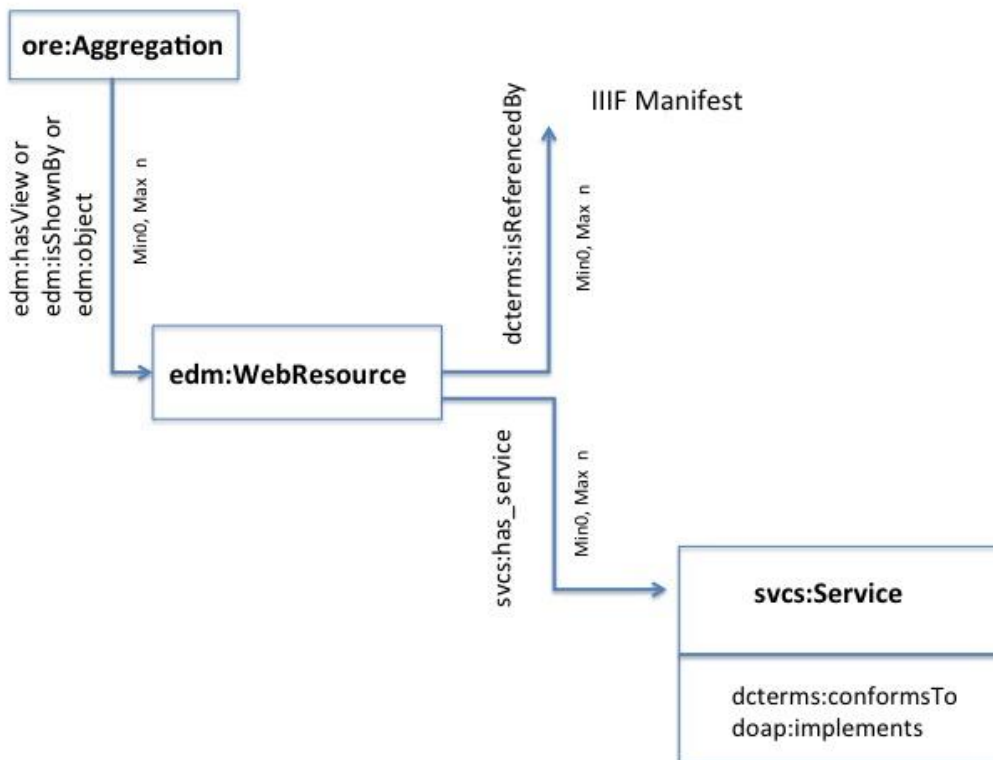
ore:Aggregation

edm:hasView or
edm:isShownBy or
edm:object

Min0, Max n

dcterms:isReferencedBy

Min0, Max n

IIIF Manifest

edm:WebResource

svcs:has_service

Min0, Max n

svcs:Service

dcterms:conformsTo
doap:implements